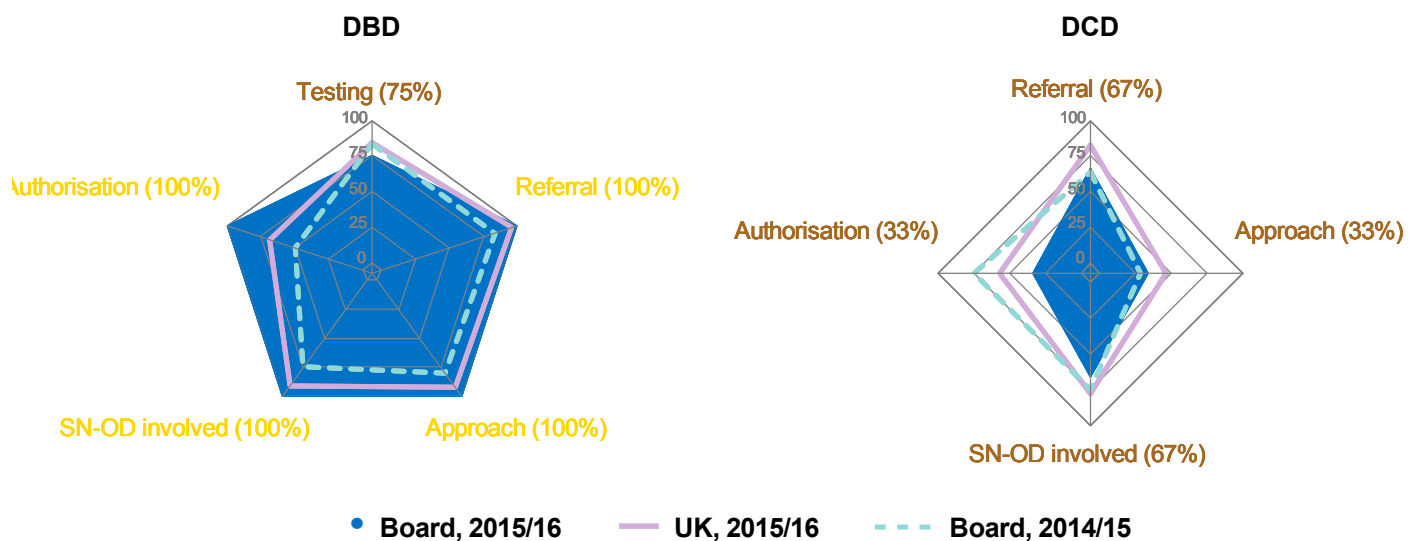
DBD

Testing (75%)

100
75
50
25
0

Authorisation (100%)

Referral (100%)

SN-OD involved (100%)

Approach (100%)

DCD

Referral (67%)

100
75
50
25
0

Authorisation (33%)

Approach (33%)

SN-OD involved (67%)

Board, 2015/16 UK, 2015/16 Board, 2014/15